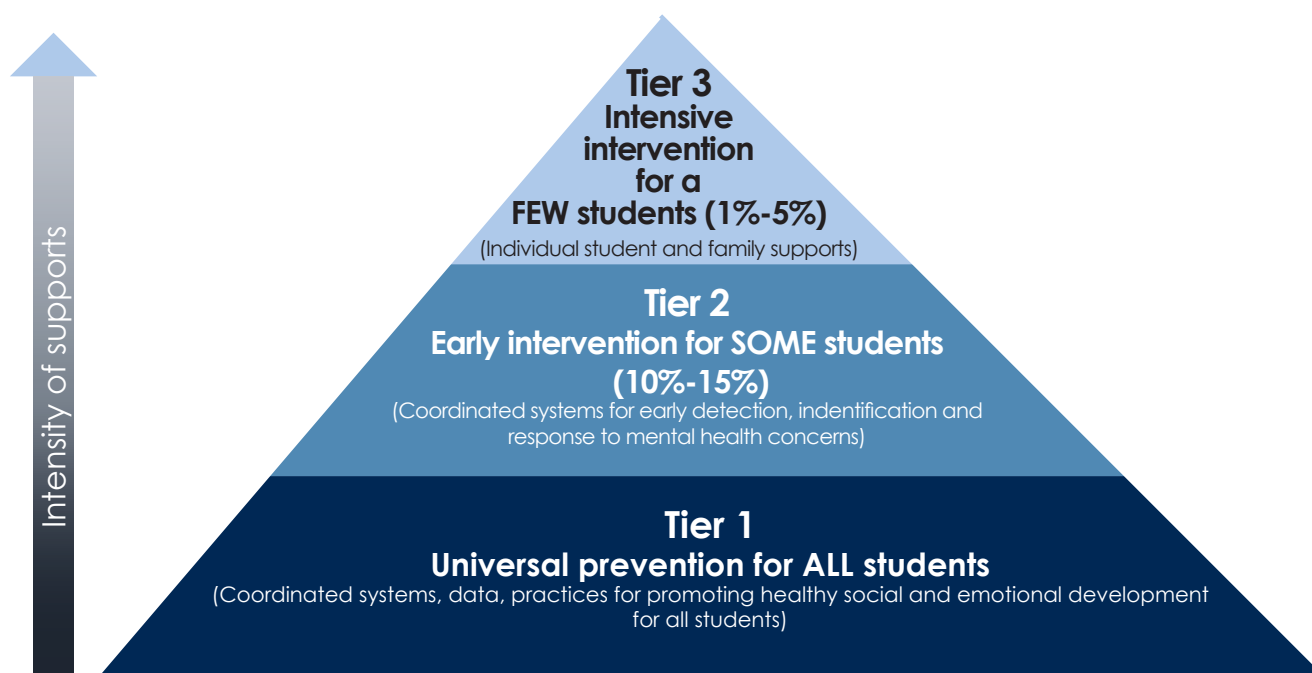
Intensity of supports

Tier 3
Intensive intervention for a FEW students (1%-5%)
(Individual student and family supports)

Tier 2
Early intervention for SOME students (10%-15%)
(Coordinated systems for early detection, indentification and response to mental health concerns)

Tier 1
Universal prevention for ALL students
(Coordinated systems, data, practices for promoting healthy social and emotional development for all students)